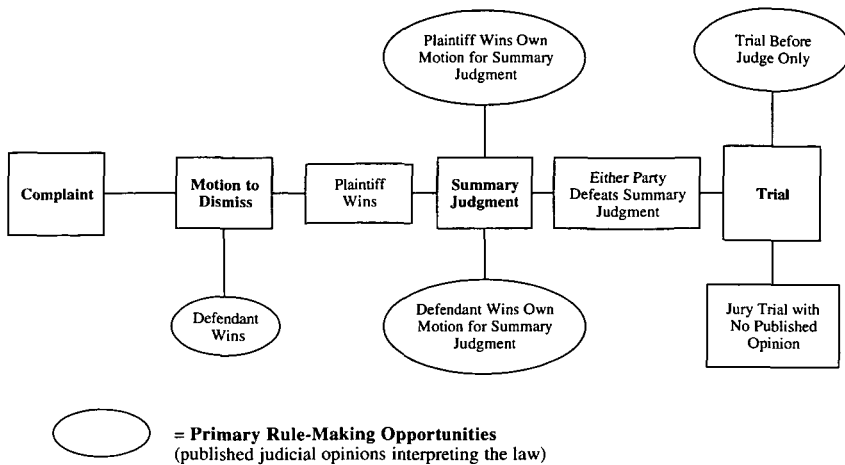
Plaintiff Wins Own Motion for Summary Judgment

Trial Before Judge Only

Complaint

Motion to Dismiss

Plaintiff Wins

Summary Judgment

Either Party Defeats Summary Judgment

Trial

Defendant Wins

Defendant Wins Own Motion for Summary Judgment

Jury Trial with No Published Opinion

= Primary Rule-Making Opportunities
(published judicial opinions interpreting the law)